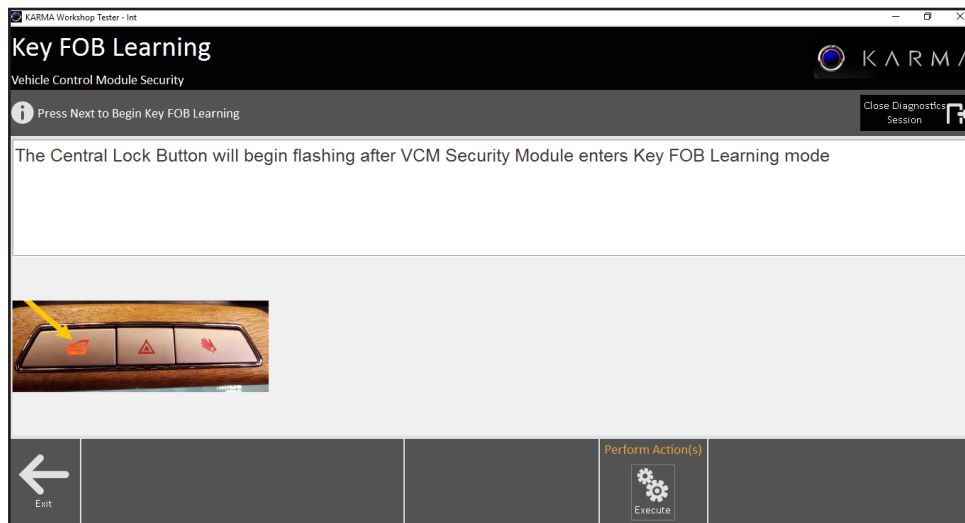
KARMA Workshop Tester - Int

Key FOB Learning

Vehicle Control Module Security

KARMA

Press Next to Begin Key FOB Learning

Close Diagnostics Session

The Central Lock Button will begin flashing after VCM Security Module enters Key FOB Learning mode

Exit

Perform Action(s)

Execute